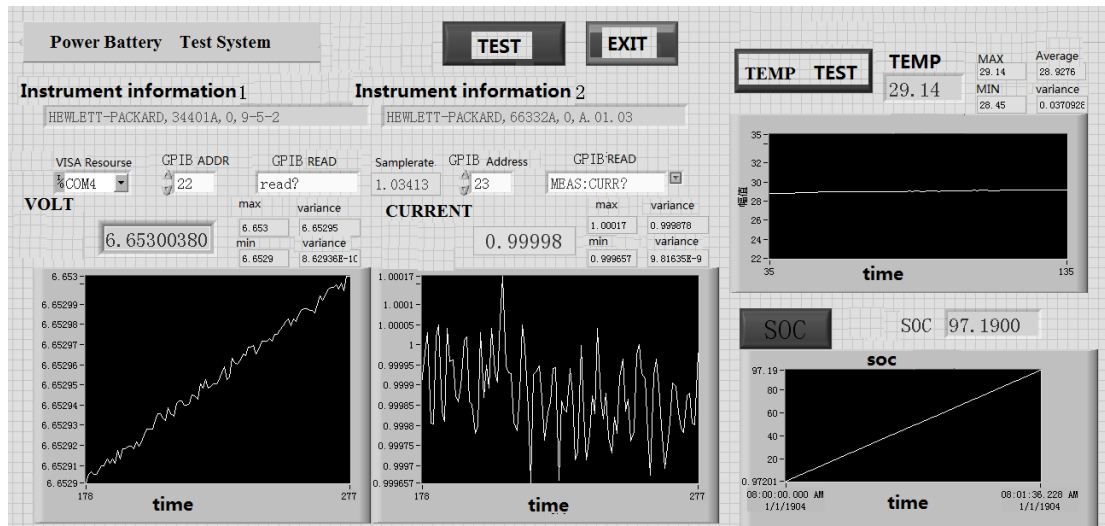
Power Battery Test System

TEST

EXIT

Instrument information1

HEWLETT-PACKARD, 34401A, 0, 9-5-2

Instrument information2

HEWLETT-PACKARD, 66332A, 0, A. 01. 03

VISA Resourse
COM4

GPIB ADDR
22

GPIB READ
read?

Samplerate
1.03413

GPIB Address
23

GPIB READ
MEAS:CURR?

VOLT

6.65300380

max
6.653

variance
6.65295

min
6.6529

variance
8.62936E-10

CURRENT

0.99998

max
1.00017

variance
0.999878

min
0.999657

variance
9.81635E-9

6.653
6.65299
6.65298
6.65297
6.65296
6.65295
6.65294
6.65293
6.65292
6.65291
6.6529
178
277
time

1.00017
1.0001
1.00005
1
0.99995
0.9999
0.99985
0.9998
0.99975
0.9997
0.999657
178
277
time

TEMP TEST

TEMP
29.14

MAX
29.14

Average
28.9276

MIN
28.45

variance
0.0370928

35
32
30
28
26
24
22
35
135
time

SOC

SOC 97.1900

soc
97.19
80
60
40
20
0.97201
08:00:00.000 AM
1/1/1904
08:01:36.228 AM
1/1/1904
time